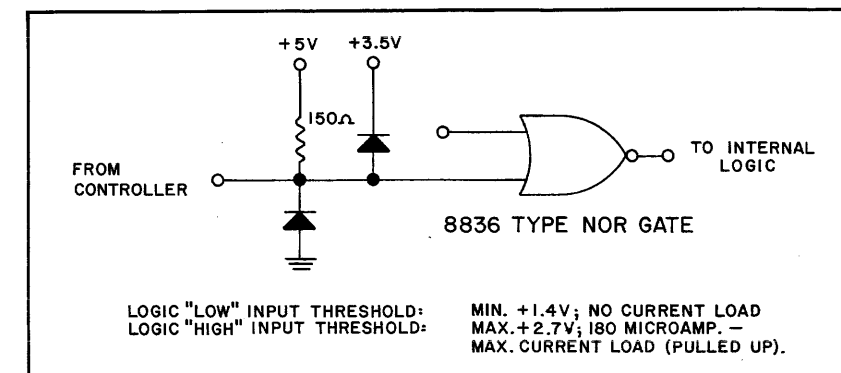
+5V
+3.5V
150Ω
FROM CONTROLLER
TO INTERNAL LOGIC
8836 TYPE NOR GATE

LOGIC "LOW" INPUT THRESHOLD: MIN. +1.4V; NO CURRENT LOAD
LOGIC "HIGH" INPUT THRESHOLD: MAX. +2.7V; 180 MICROAMP. – MAX. CURRENT LOAD (PULLED UP).